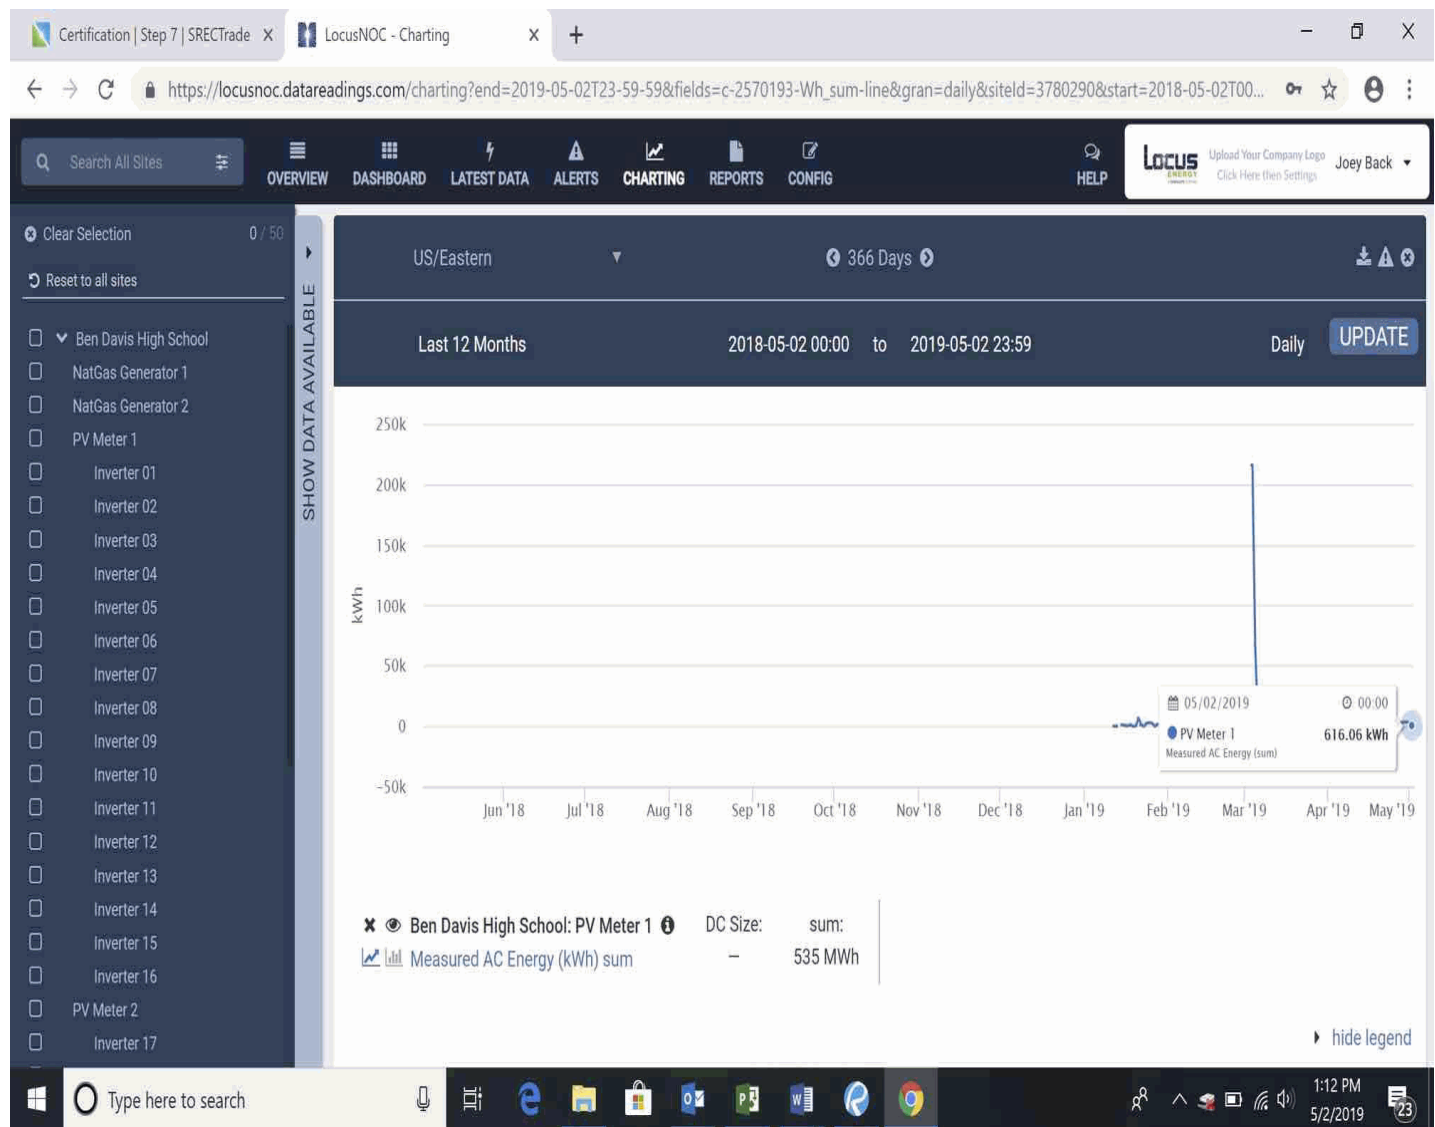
Certification | Step 7 | SRECTrade X
LocusNOC - Charting X
+

https://locusnoc.datareadings.com/charting?end=2019-05-02T23-59-59&fields=c-2570193-Wh_sum-line&gran=daily&siteId=3780290&start=2018-05-02T00...

Search All Sites
OVERVIEW DASHBOARD LATEST DATA ALERTS CHARTING REPORTS CONFIG
HELP
Locus ENERGY
Upload Your Company Logo Click Here then Settings
Joey Back

Clear Selection 0 / 50
Reset to all sites

Ben Davis High School
NatGas Generator 1
NatGas Generator 2
PV Meter 1
Inverter 01
Inverter 02
Inverter 03
Inverter 04
Inverter 05
Inverter 06
Inverter 07
Inverter 08
Inverter 09
Inverter 10
Inverter 11
Inverter 12
Inverter 13
Inverter 14
Inverter 15
Inverter 16
PV Meter 2
Inverter 17

SHOW DATA AVAILABLE

US/Eastern
366 Days
Last 12 Months 2018-05-02 00:00 to 2019-05-02 23:59 Daily UPDATE

250k
200k
150k
100k
50k
0
-50k
kWh
Jun '18 Jul '18 Aug '18 Sep '18 Oct '18 Nov '18 Dec '18 Jan '19 Feb '19 Mar '19 Apr '19 May '19

05/02/2019 00:00
PV Meter 1 616.06 kWh
Measured AC Energy (sum)

Ben Davis High School: PV Meter 1
Measured AC Energy (kWh) sum
DC Size: –
sum: 535 MWh

hide legend

Type here to search
1:12 PM
5/2/2019
23